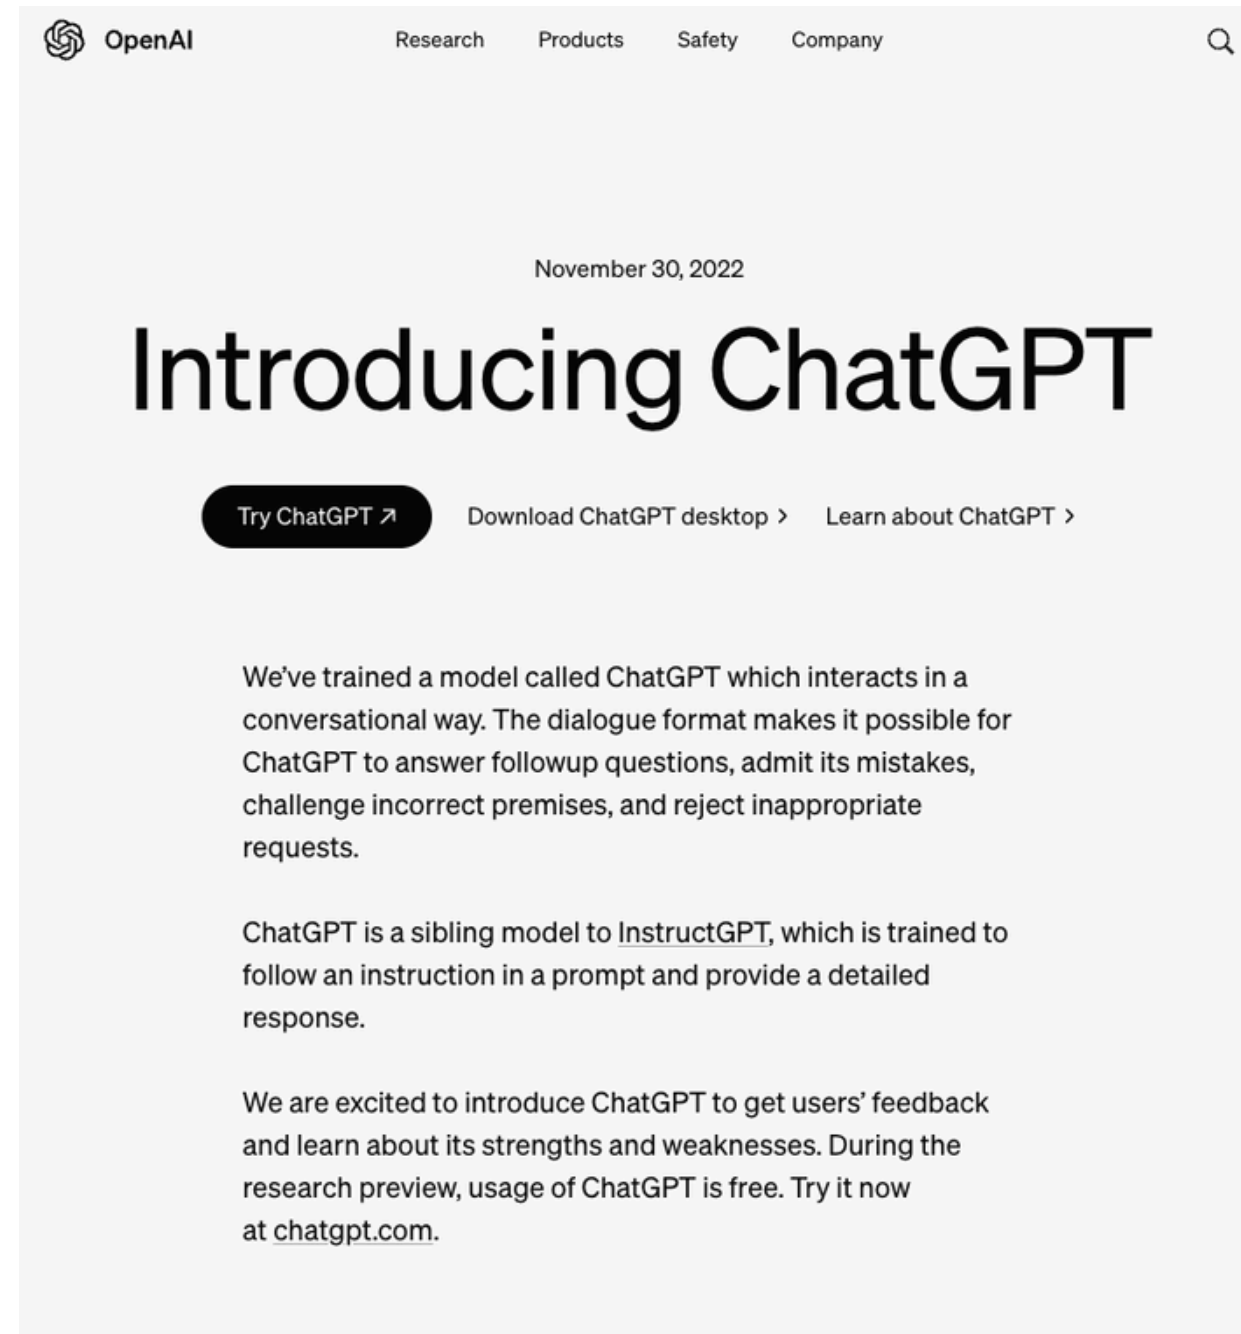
OpenAI

Research Products Safety Company

November 30, 2022

Introducing ChatGPT

Try ChatGPT ↗ Download ChatGPT desktop › Learn about ChatGPT ›

We've trained a model called ChatGPT which interacts in a conversational way. The dialogue format makes it possible for ChatGPT to answer followup questions, admit its mistakes, challenge incorrect premises, and reject inappropriate requests.

ChatGPT is a sibling model to InstructGPT, which is trained to follow an instruction in a prompt and provide a detailed response.

We are excited to introduce ChatGPT to get users' feedback and learn about its strengths and weaknesses. During the research preview, usage of ChatGPT is free. Try it now at chatgpt.com.